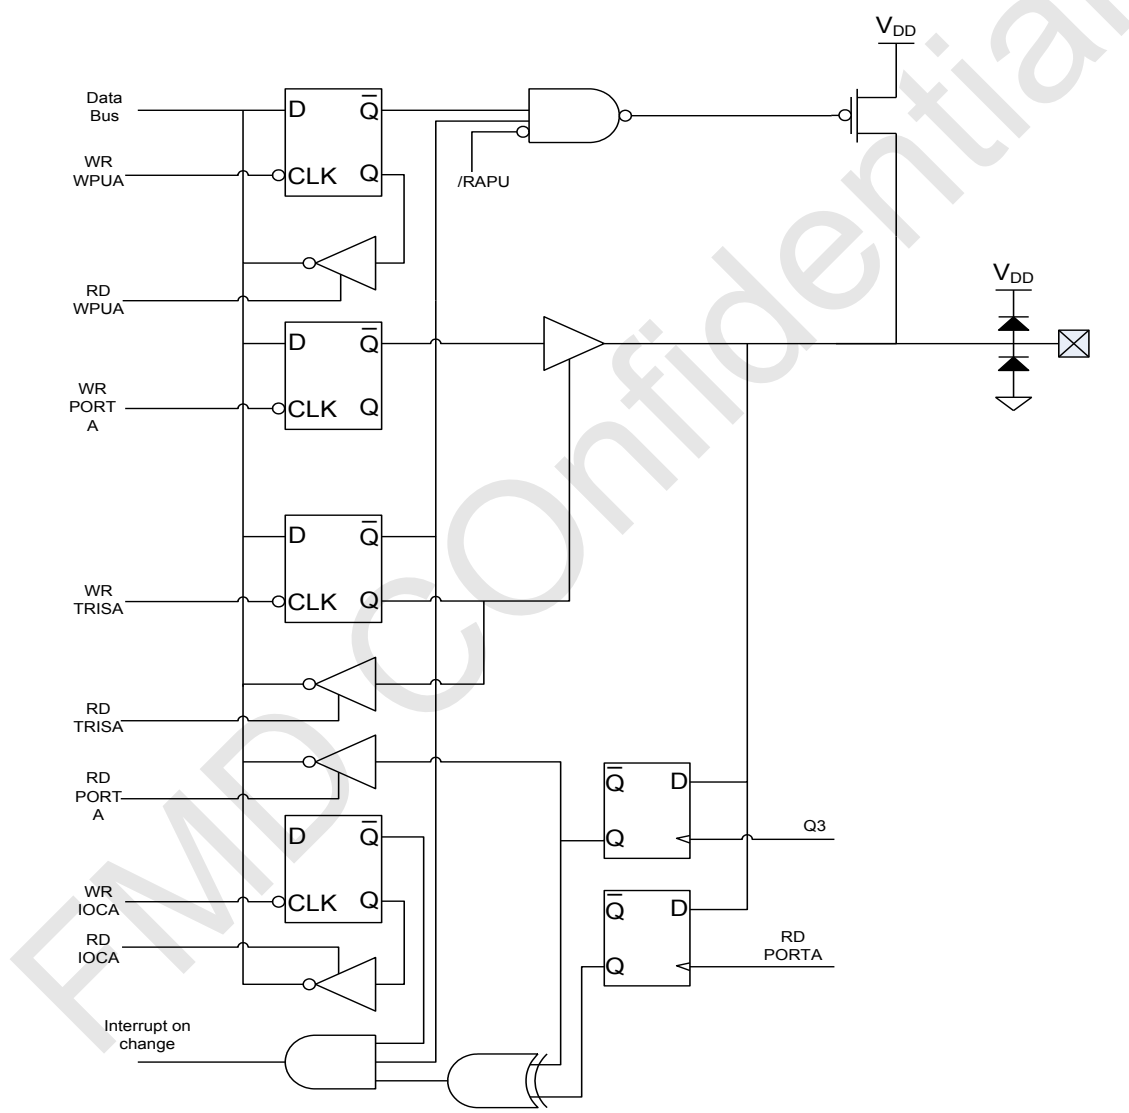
$V_{DD}$

Data Bus

D $\overline{Q}$

CLK Q

WR WPUA

/RAPU

RD WPUA

$V_{DD}$

D $\overline{Q}$

WR PORT A

CLK Q

D $\overline{Q}$

WR TRISA

CLK Q

RD TRISA

RD PORT A

$\overline{Q}$ D

Q

Q3

D $\overline{Q}$

WR IOCA

CLK Q

RD IOCA

$\overline{Q}$ D

Q

RD PORTA

Interrupt on change

FMD Confidential